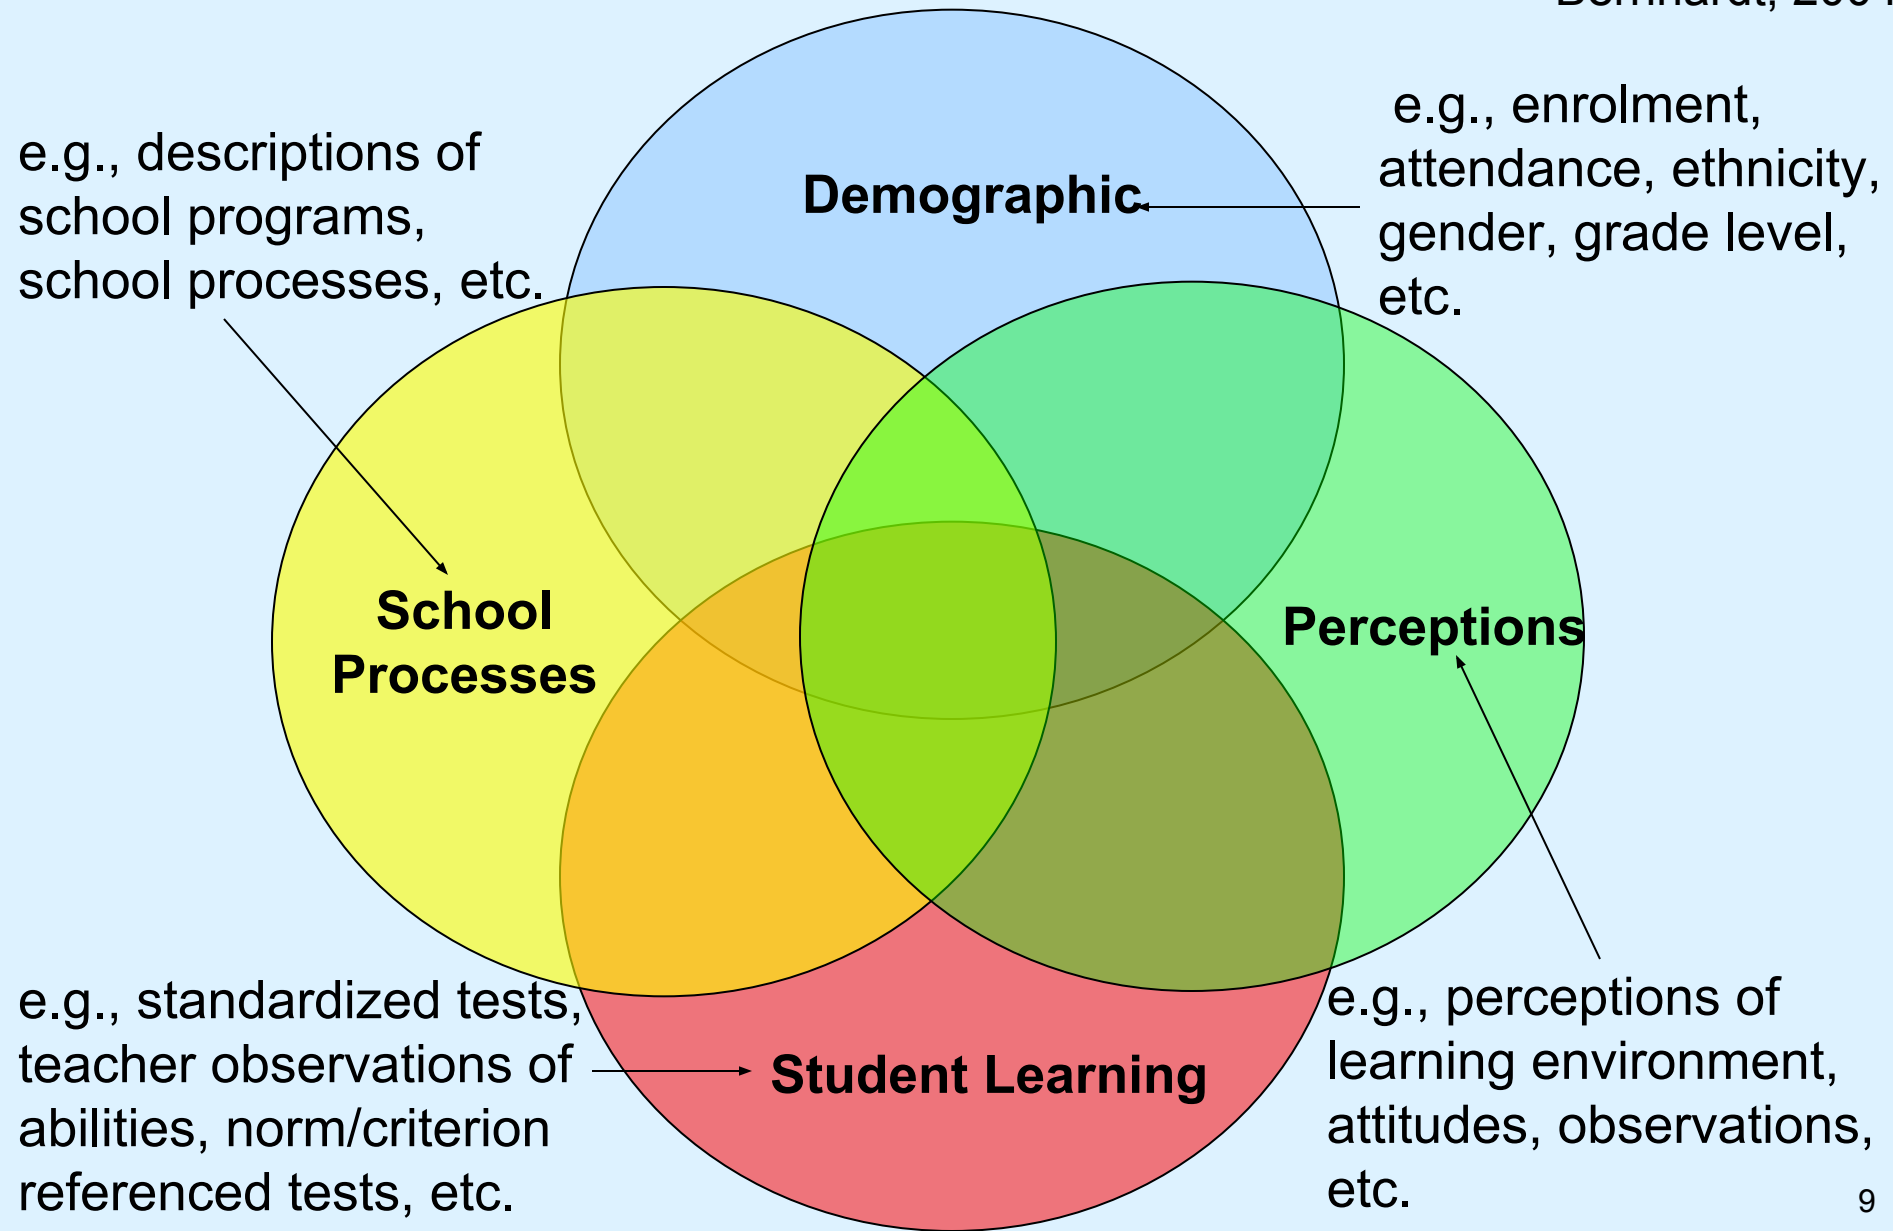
Bernhardt, 200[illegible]

e.g., descriptions of school programs, school processes, etc.

Demographic

e.g., enrolment, attendance, ethnicity, gender, grade level, etc.

School Processes

Perceptions

e.g., standardized tests, teacher observations of abilities, norm/criterion referenced tests, etc.

Student Learning

e.g., perceptions of learning environment, attitudes, observations, etc.

9